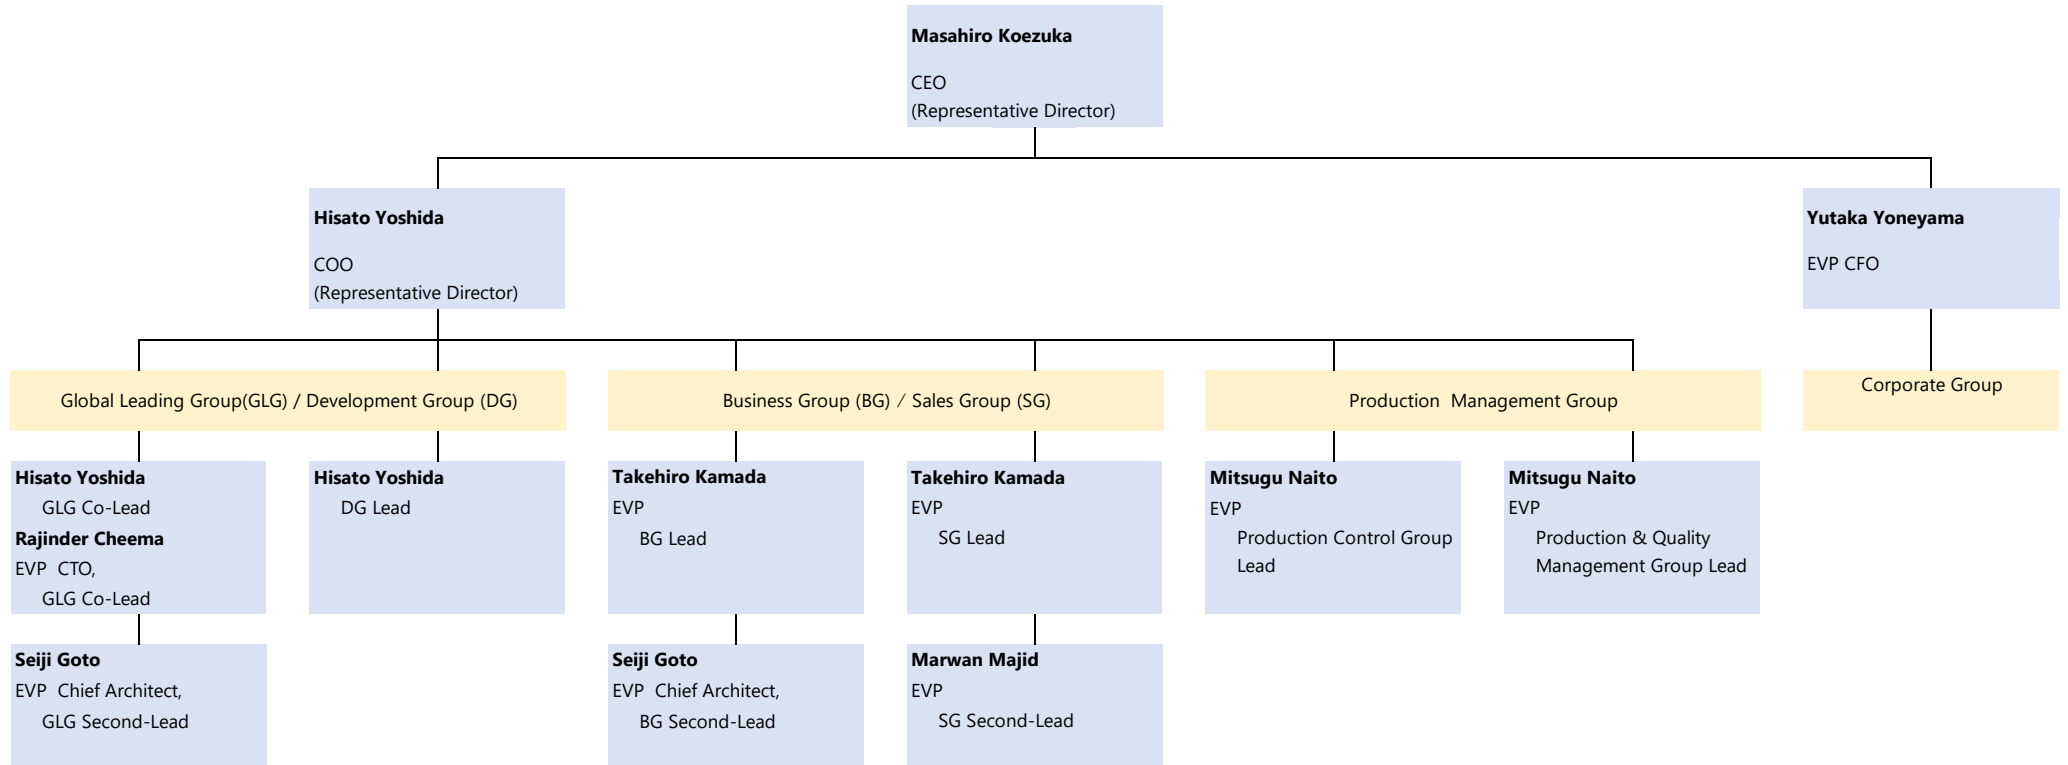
Masahiro Koezuka
CEO
(Representative Director)

Hisato Yoshida
COO
(Representative Director)

Yutaka Yoneyama
EVP CFO

Global Leading Group(GLG) / Development Group (DG)

Business Group (BG) / Sales Group (SG)

Production Management Group

Corporate Group

Hisato Yoshida
GLG Co-Lead
Rajinder Cheema
EVP CTO,
GLG Co-Lead

Hisato Yoshida
DG Lead

Takehiro Kamada
EVP
BG Lead

Takehiro Kamada
EVP
SG Lead

Mitsugu Naito
EVP
Production Control Group Lead

Mitsugu Naito
EVP
Production & Quality Management Group Lead

Seiji Goto
EVP Chief Architect,
GLG Second-Lead

Seiji Goto
EVP Chief Architect,
BG Second-Lead

Marwan Majid
EVP
SG Second-Lead